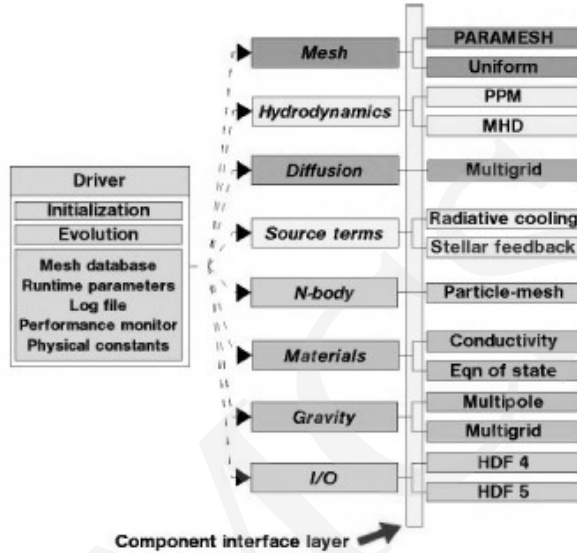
Driver
Initialization
Evolution
Mesh database
Runtime parameters
Log file
Performance monitor
Physical constants

Mesh
Hydrodynamics
Diffusion
Source terms
N-body
Materials
Gravity
I/O

PARAMESH
Uniform
PPM
MHD
Multigrid
Radiative cooling
Stellar feedback
Particle-mesh
Conductivity
Eqn of state
Multipole
Multigrid
HDF 4
HDF 5

Component interface layer